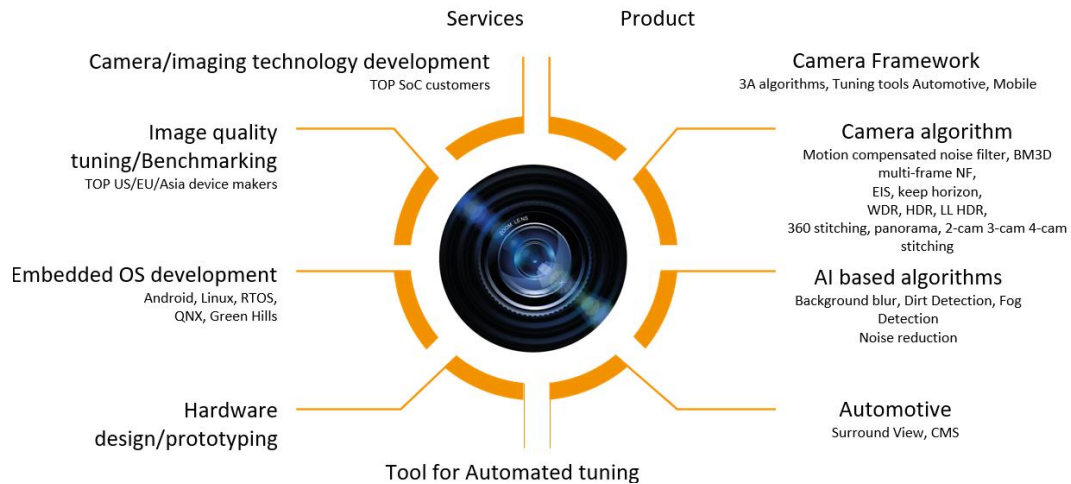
Services

Product

Camera/imaging technology development
TOP SoC customers

Image quality tuning/Benchmarking
TOP US/EU/Asia device makers

Embedded OS development
Android, Linux, RTOS, QNX, Green Hills

Hardware design/prototyping

Camera Framework
3A algorithms, Tuning tools Automotive, Mobile

Camera algorithm
Motion compensated noise filter, BM3D multi-frame NF, EIS, keep horizon, WDR, HDR, LL HDR, 360 stitching, panorama, 2-cam 3-cam 4-cam stitching

AI based algorithms
Background blur, Dirt Detection, Fog Detection
Noise reduction

Automotive
Surround View, CMS

ZOOM LENS

Tool for Automated tuning